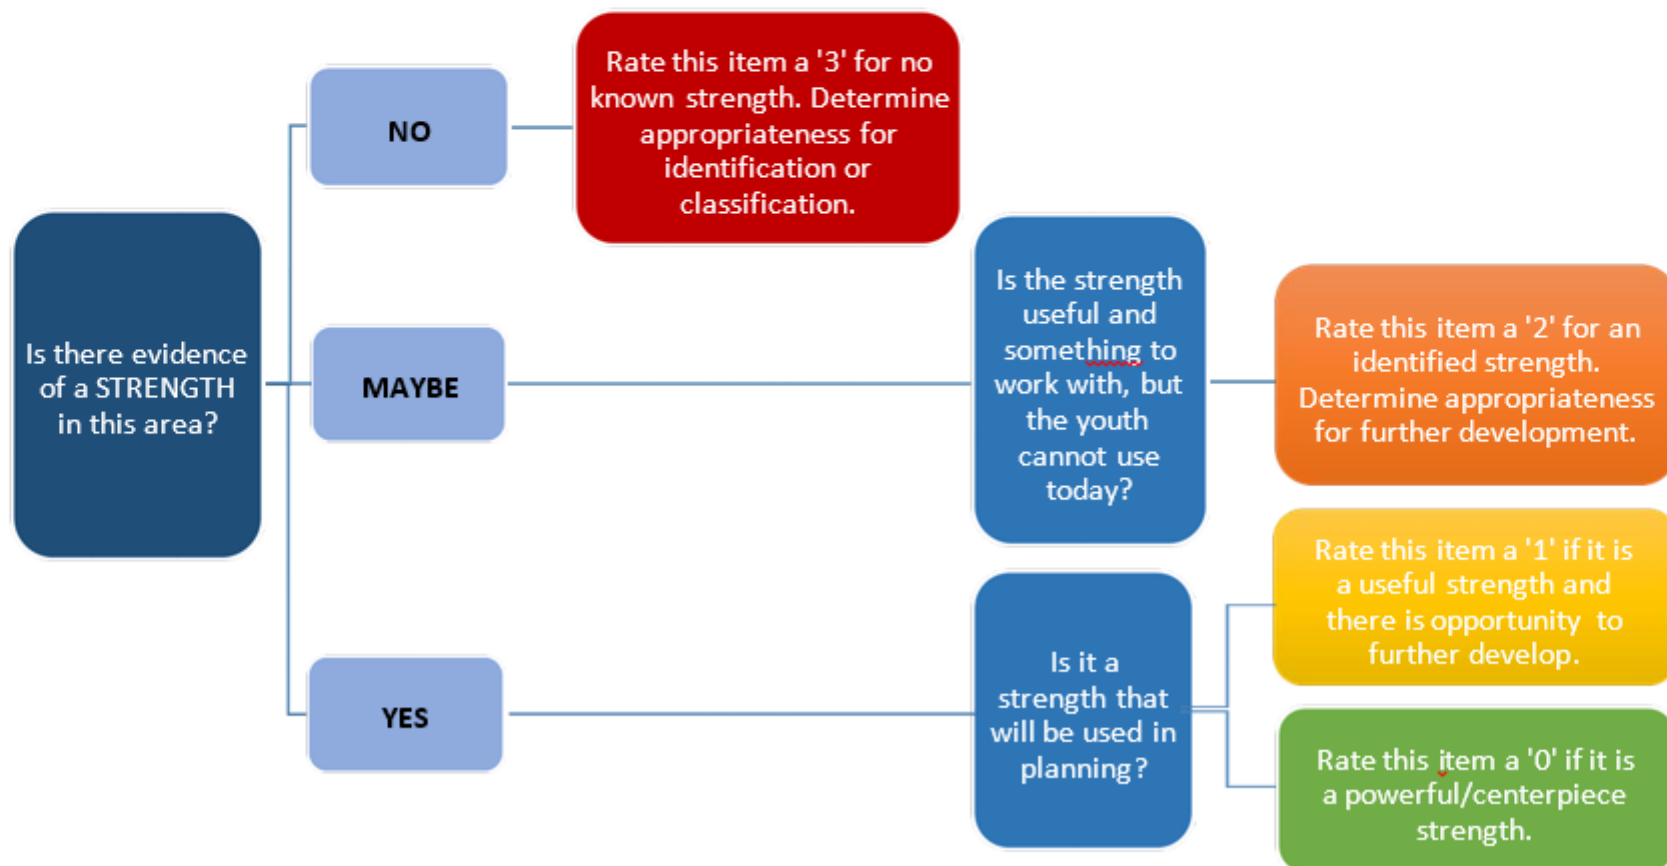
Is there evidence of a STRENGTH in this area?

NO

Rate this item a '3' for no known strength. Determine appropriateness for identification or classification.

MAYBE

Is the strength useful and something to work with, but the youth cannot use today?

Rate this item a '2' for an identified strength. Determine appropriateness for further development.

YES

Is it a strength that will be used in planning?

Rate this item a '1' if it is a useful strength and there is opportunity to further develop.

Rate this item a '0' if it is a powerful/centerpiece strength.